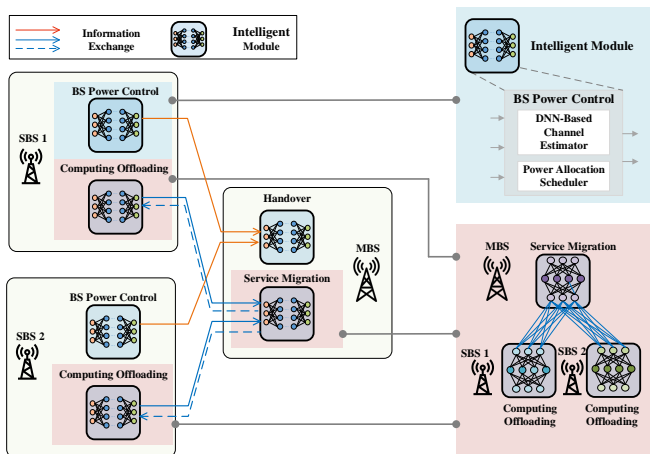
Information Exchange

Intelligent Module

SBS 1

BS Power Control

Computing Offloading

SBS 2

BS Power Control

Computing Offloading

Handover

Service Migration

MBS

Intelligent Module

BS Power Control

DNN-Based Channel Estimator

Power Allocation Scheduler

MBS

Service Migration

SBS 1

SBS 2

Computing Offloading

Computing Offloading